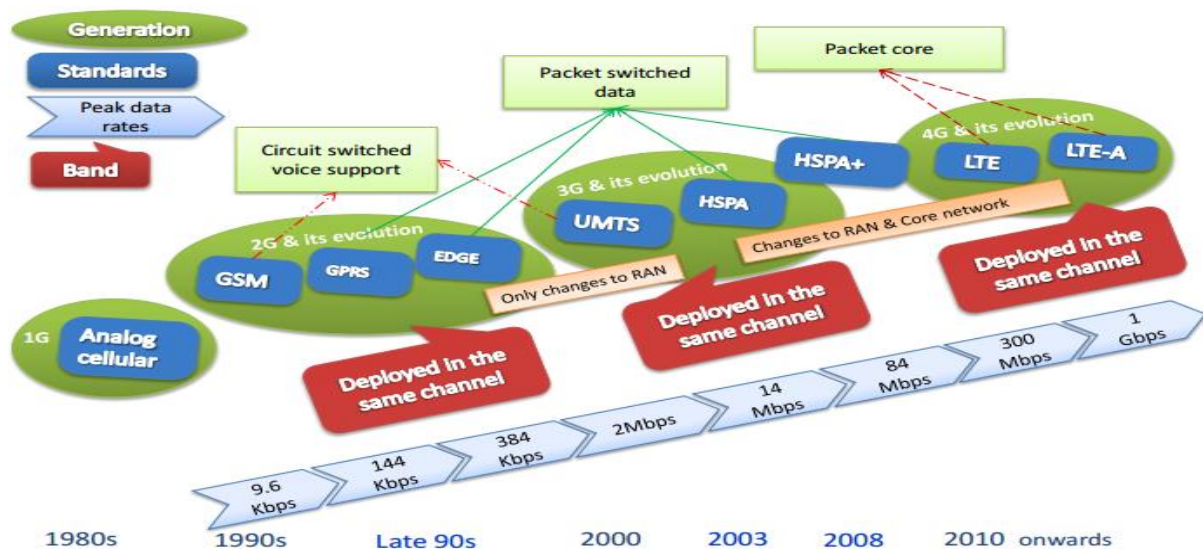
Generation

Standards

Peak data rates

Band

Circuit switched voice support

Packet switched data

Packet core

1G Analog cellular

2G & its evolution
GSM
GPRS
EDGE

3G & its evolution
UMTS
HSPA

HSPA+

4G & its evolution
LTE
LTE-A

Only changes to RAN

Changes to RAN & Core network

Deployed in the same channel

Deployed in the same channel

Deployed in the same channel

9.6 Kbps
144 Kbps
384 Kbps
2Mbps
14 Mbps
84 Mbps
300 Mbps
1 Gbps

1980s
1990s
Late 90s
2000
2003
2008
2010 onwards